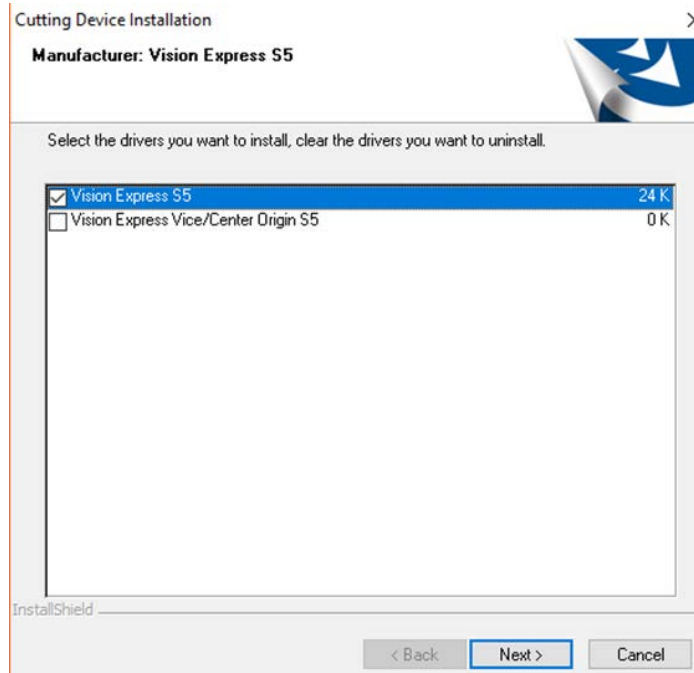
Cutting Device Installation

Manufacturer: Vision Express S5

Select the drivers you want to install, clear the drivers you want to uninstall.

Vision Express S5 24 K
Vision Express Vice/Center Origin S5 0 K

InstallShield

< Back
Next >
Cancel